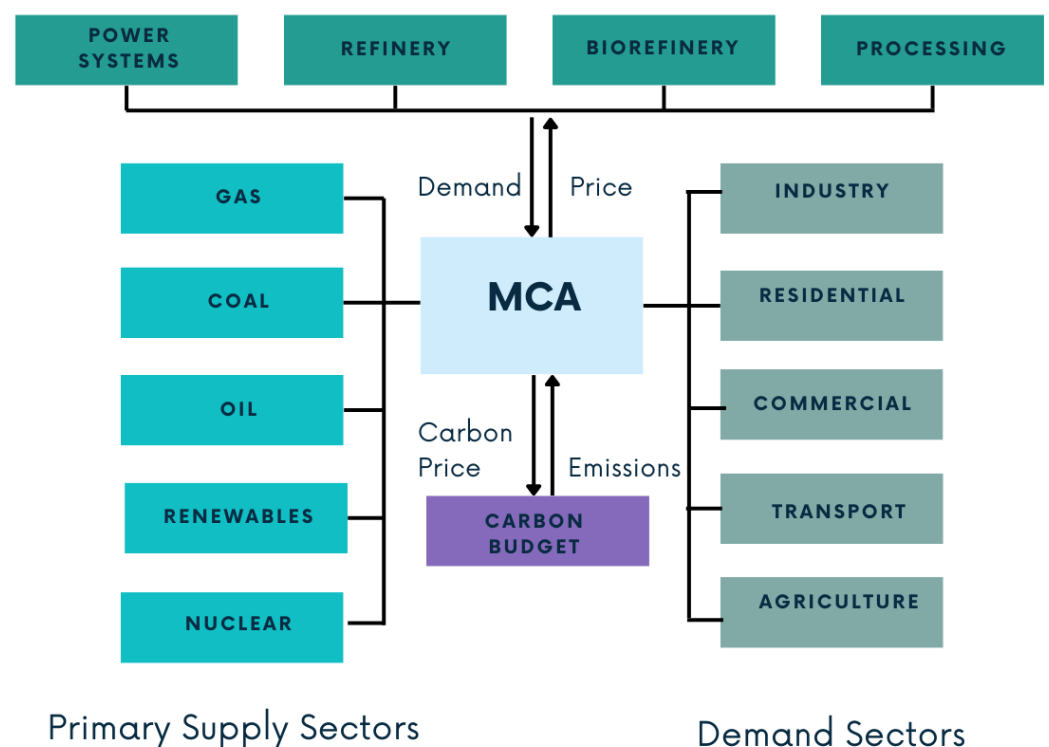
POWER SYSTEMS

REFINERY

BIOREFINERY

PROCESSING

Demand

Price

GAS

COAL

OIL

RENEWABLES

NUCLEAR

MCA

Carbon Price

Emissions

CARBON BUDGET

INDUSTRY

RESIDENTIAL

COMMERCIAL

TRANSPORT

AGRICULTURE

Primary Supply Sectors

Demand Sectors